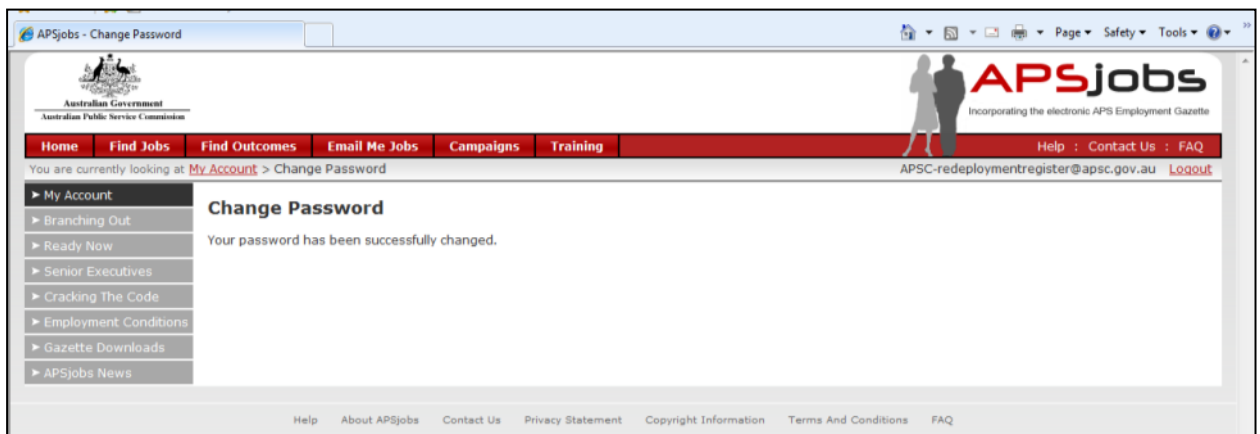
APSjobs - Change Password

Page ▾ Safety ▾ Tools ▾

Australian Government
Australian Public Service Commission

APSjobs
Incorporating the electronic APS Employment Gazette

Home | Find Jobs | Find Outcomes | Email Me Jobs | Campaigns | Training

Help : Contact Us : FAQ

You are currently looking at My Account > Change Password

APSC-redeploymentregister@apsc.gov.au Logout

► My Account
► Branching Out
► Ready Now
► Senior Executives
► Cracking The Code
► Employment Conditions
► Gazette Downloads
► APSjobs News

Change Password

Your password has been successfully changed.

Help About APSjobs Contact Us Privacy Statement Copyright Information Terms And Conditions FAQ